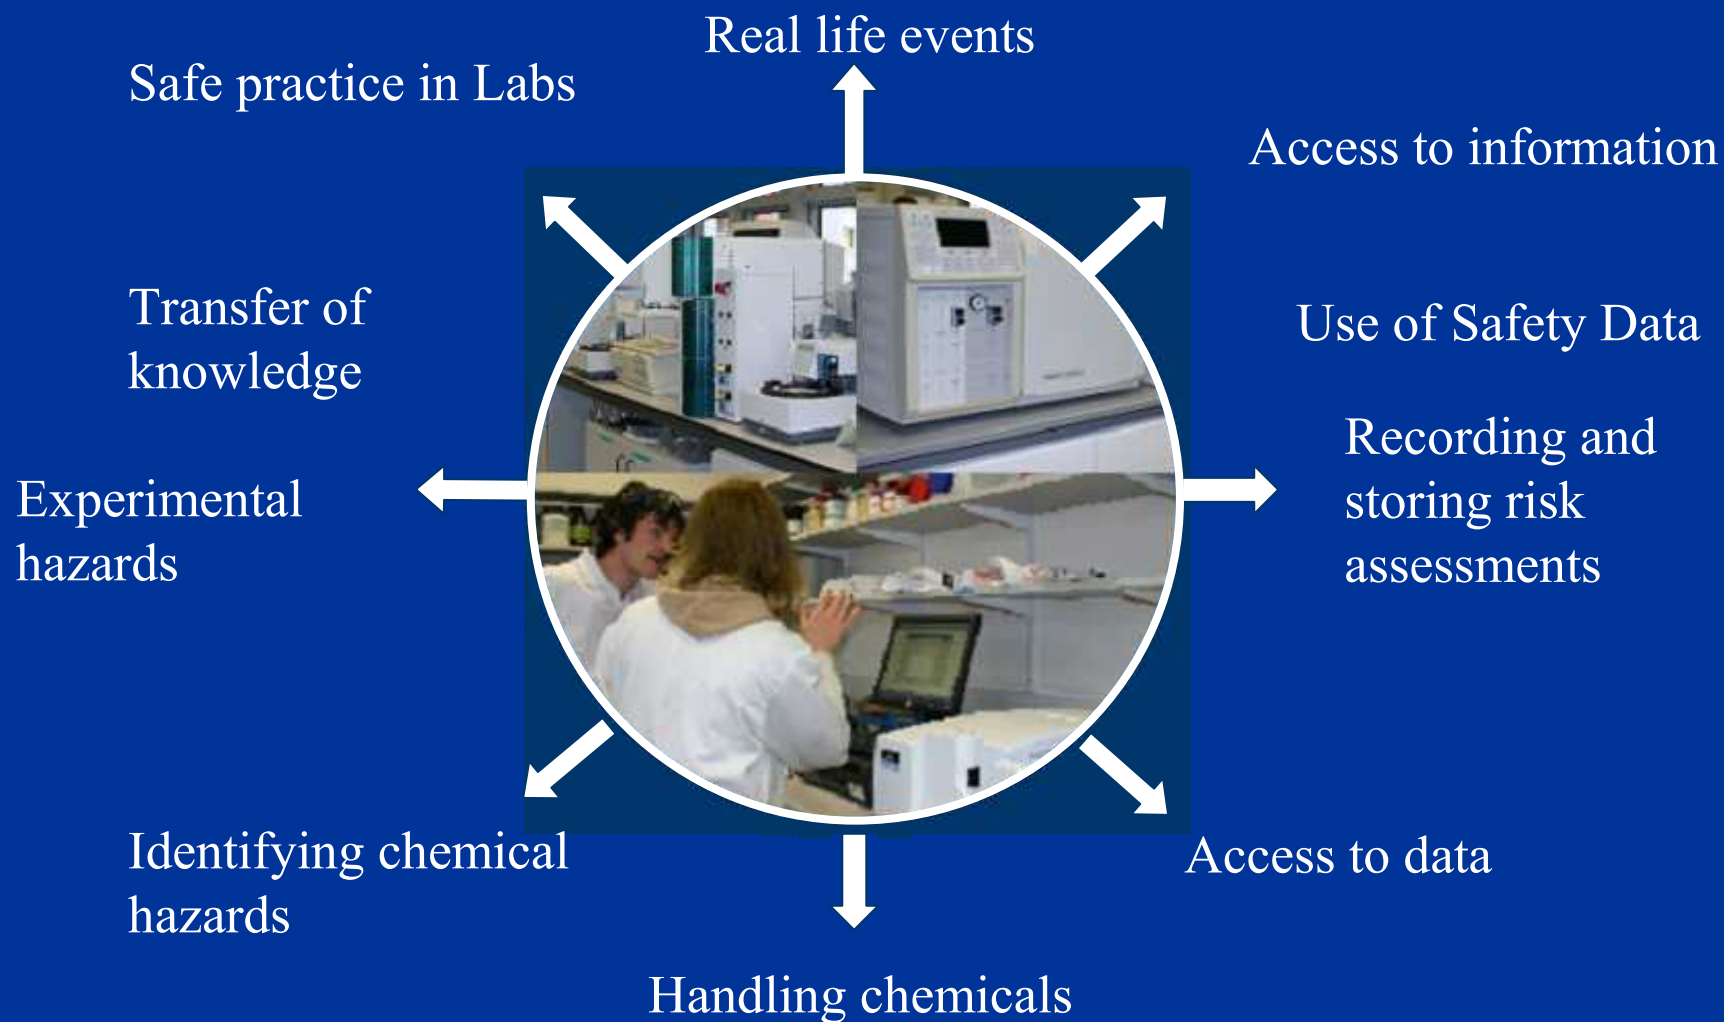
Safe practice in Labs

Real life events

Access to information

Transfer of knowledge

Use of Safety Data

Recording and storing risk assessments

Experimental hazards

Identifying chemical hazards

Access to data

Handling chemicals